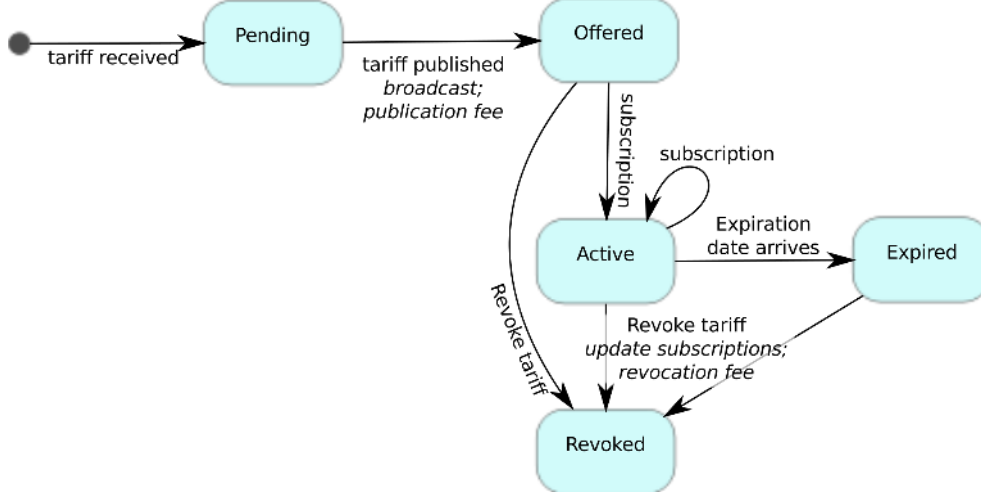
tariff received

Pending

tariff published
*broadcast;*
*publication fee*

Offered

subscription

subscription

Revoke tariff

Active

Expiration
date arrives

Expired

Revoke tariff
*update subscriptions;*
*revocation fee*

Revoked